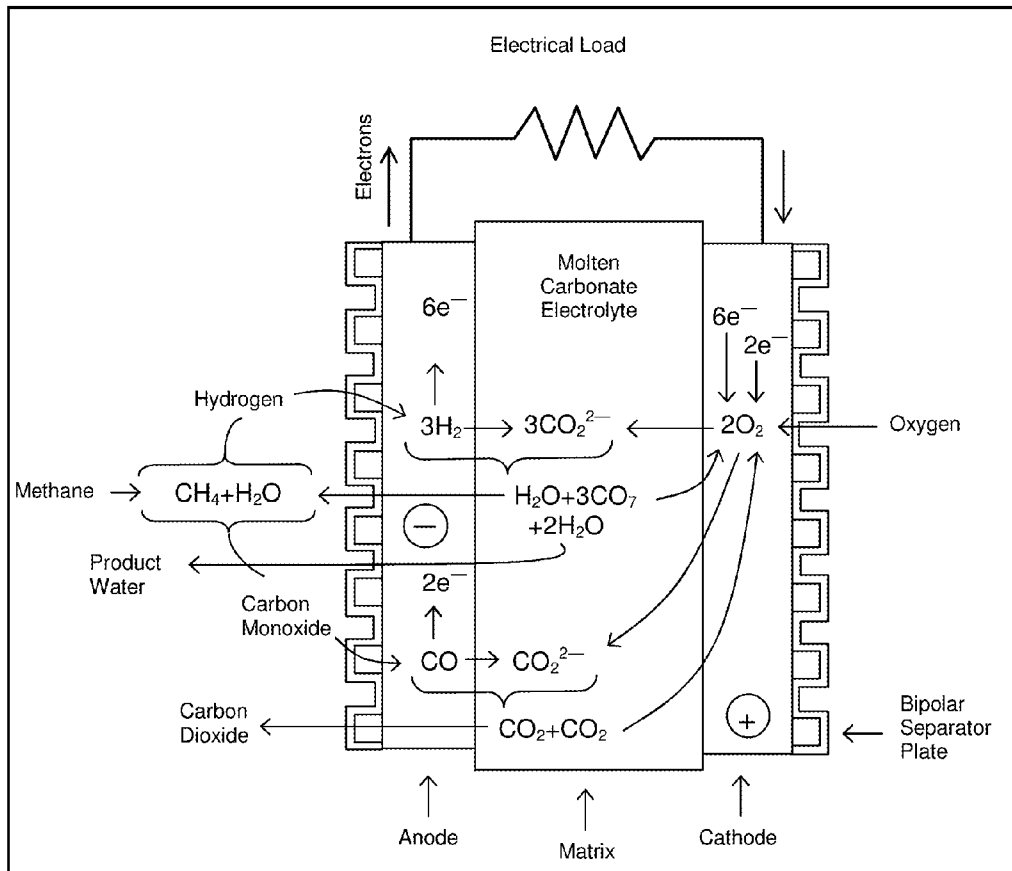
Electrical Load

Electrons

Molten Carbonate Electrolyte

$6e^-$

$6e^-$

$2e^-$

Hydrogen

$3H_2$ → $3CO_2^{2-}$ ← $2O_2$ ← Oxygen

Methane → $CH_4+H_2O$ ← $H_2O+3CO_7$ $+2H_2O$

−

Product Water

$2e^-$

Carbon Monoxide

$CO$ → $CO_2^{2-}$

Carbon Dioxide ← $CO_2+CO_2$

+

Bipolar Separator Plate

Anode

Matrix

Cathode